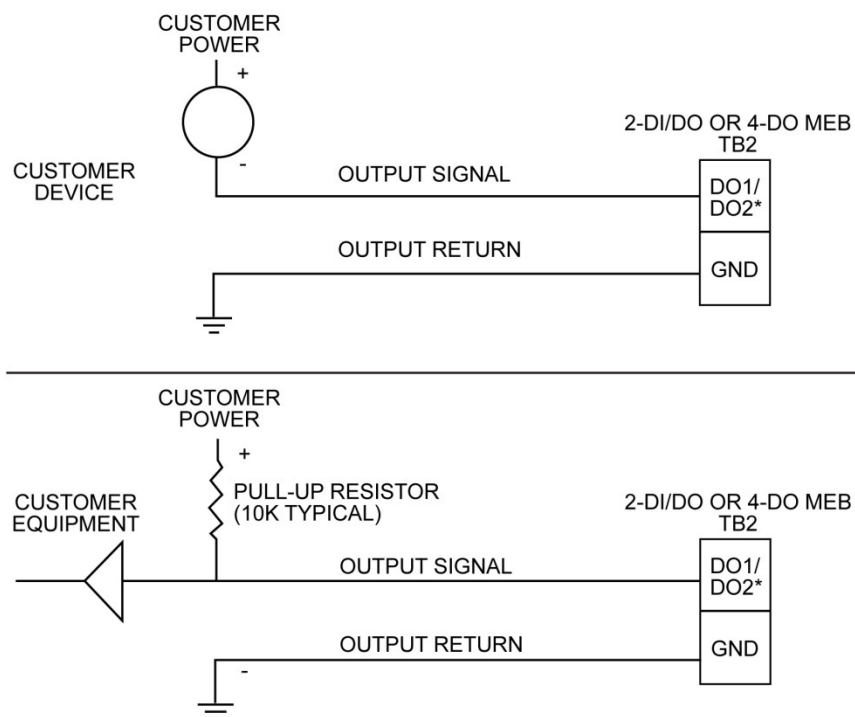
CUSTOMER POWER

+

-

CUSTOMER DEVICE

2-DI/DO OR 4-DO MEB TB2

OUTPUT SIGNAL

DO1/ DO2*

OUTPUT RETURN

GND

CUSTOMER POWER

+

PULL-UP RESISTOR (10K TYPICAL)

CUSTOMER EQUIPMENT

2-DI/DO OR 4-DO MEB TB2

OUTPUT SIGNAL

DO1/ DO2*

OUTPUT RETURN

-

GND